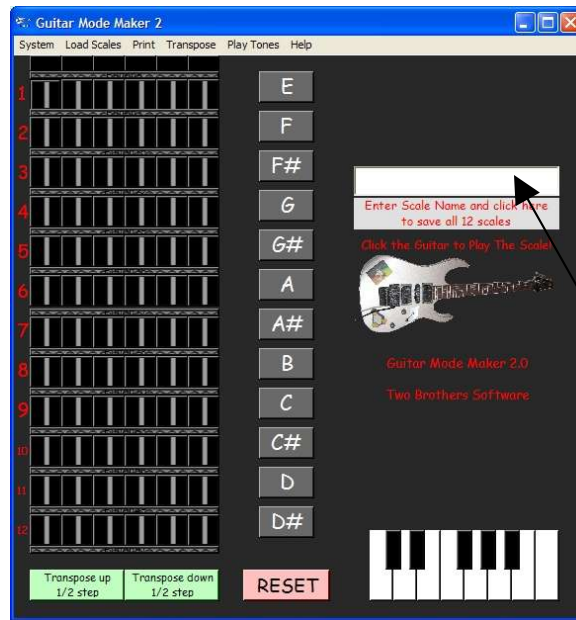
Guitar Mode Maker 2

System Load Scales Print Transpose Play Tones Help

1
2
3
4
5
6
7
8
9
10
11
12

E
F
F#
G
G#
A
A#
B
C
C#
D
D#

Enter Scale Name and click here to save all 12 scales

Click the Guitar to Play The Scale!

Guitar Mode Maker 2.0

Two Brothers Software

Transpose up 1/2 step

Transpose down 1/2 step

RESET